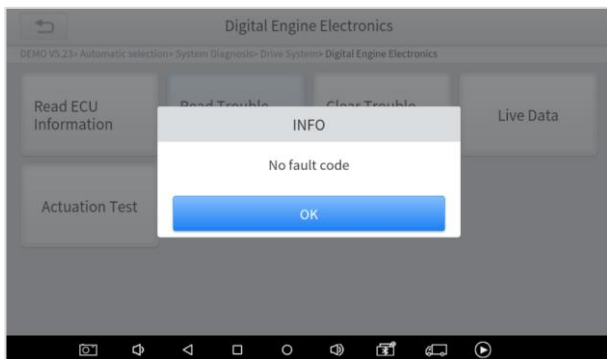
Digital Engine Electronics

DEMO V5.23> Automatic selection> System Diagnosis> Drive System> Digital Engine Electronics

Read ECU Information

Read Trouble

Clear Trouble

Live Data

Actuation Test

INFO

No fault code

OK